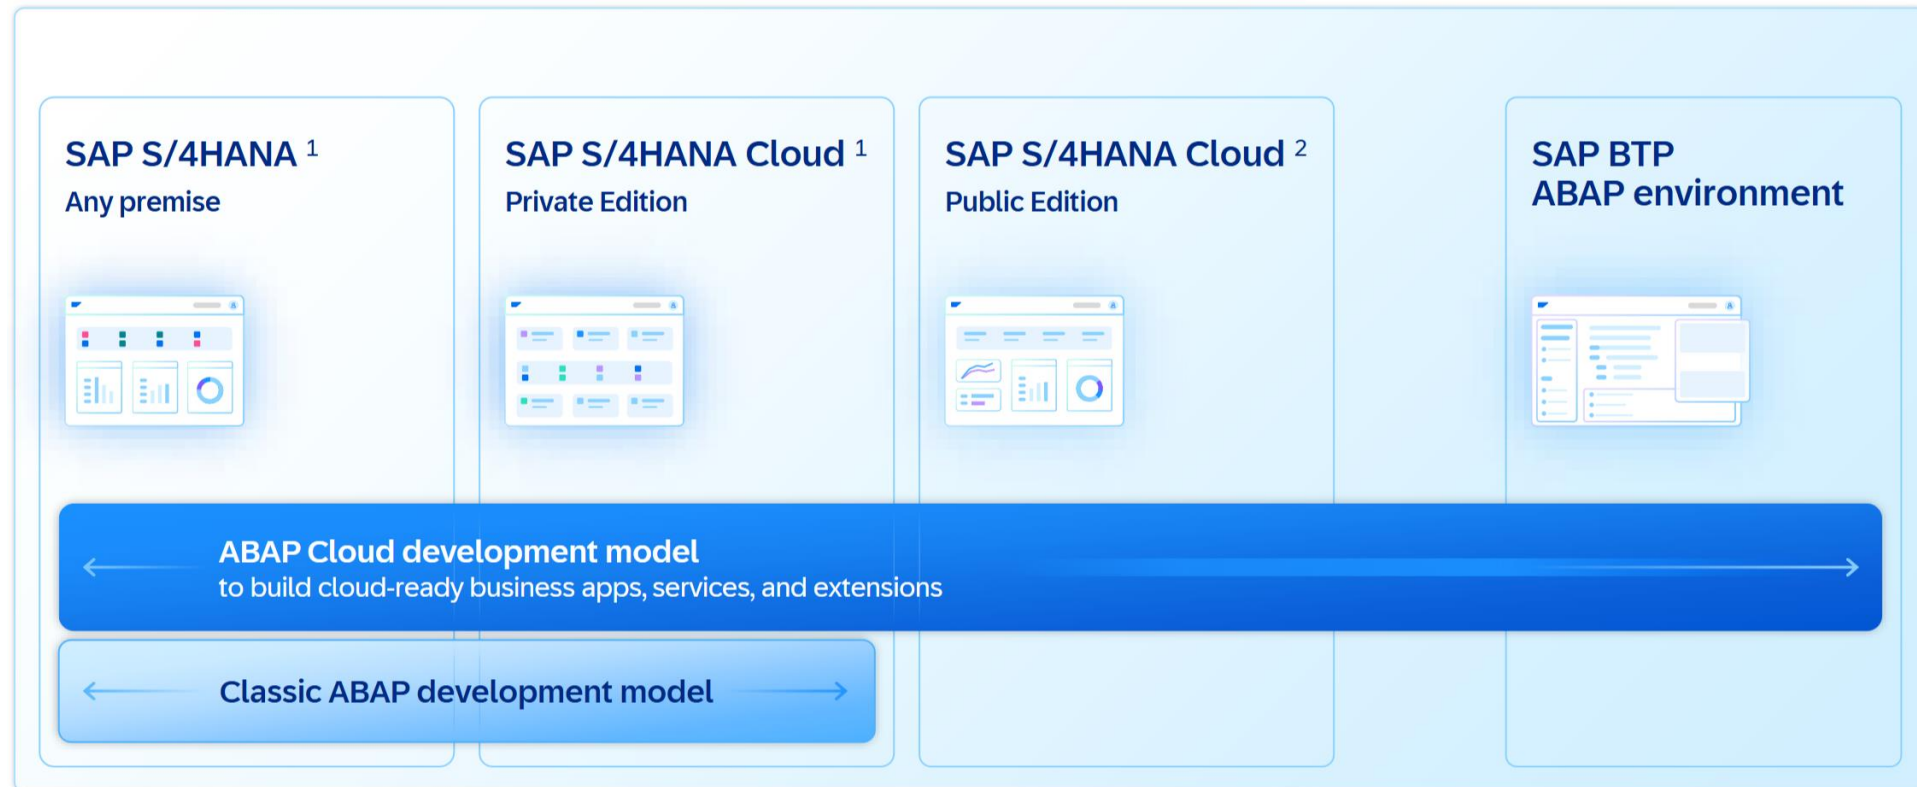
SAP S/4HANA $^1$
Any premise

SAP S/4HANA Cloud $^1$
Private Edition

SAP S/4HANA Cloud $^2$
Public Edition

SAP BTP
ABAP environment

ABAP Cloud development model
to build cloud-ready business apps, services, and extensions

Classic ABAP development model